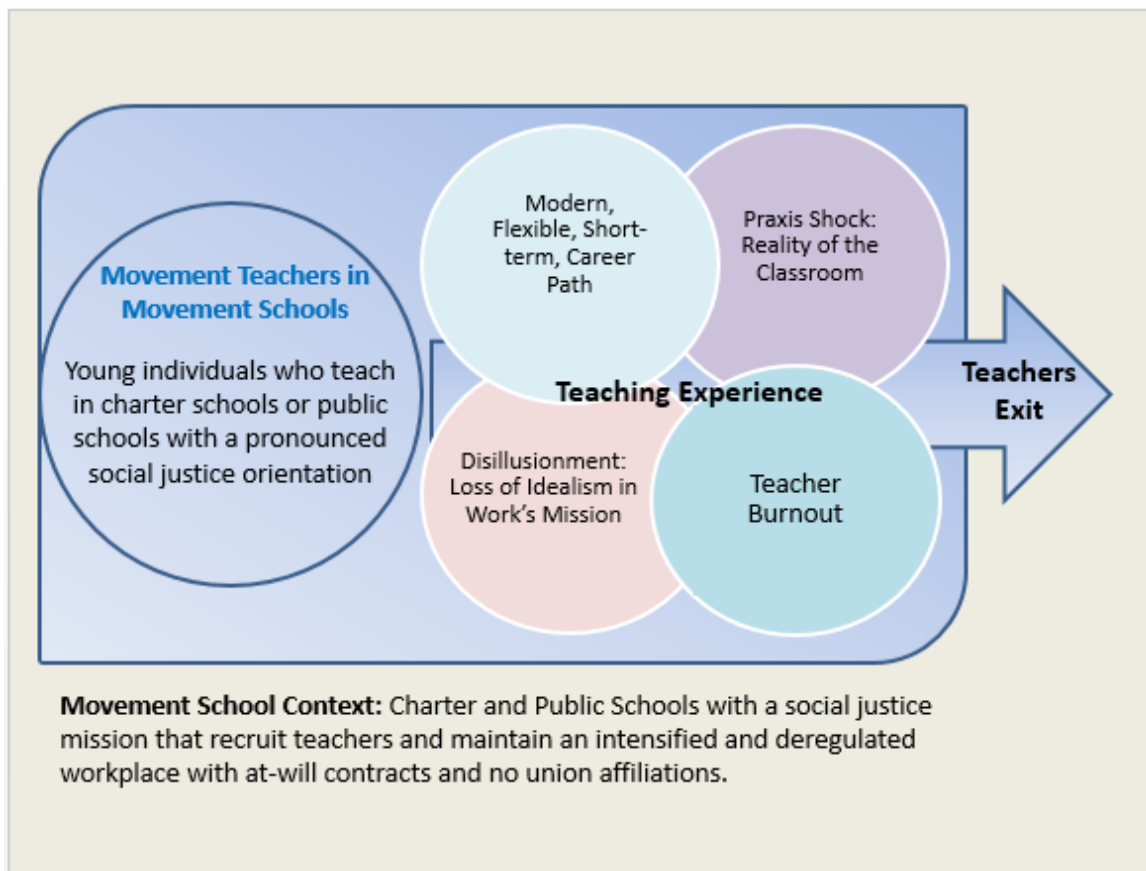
Movement Teachers in Movement Schools

Young individuals who teach in charter schools or public schools with a pronounced social justice orientation

Modern, Flexible, Short-term, Career Path

Praxis Shock: Reality of the Classroom

Teaching Experience

Disillusionment: Loss of Idealism in Work's Mission

Teacher Burnout

Teachers Exit

**Movement School Context:** Charter and Public Schools with a social justice mission that recruit teachers and maintain an intensified and deregulated workplace with at-will contracts and no union affiliations.